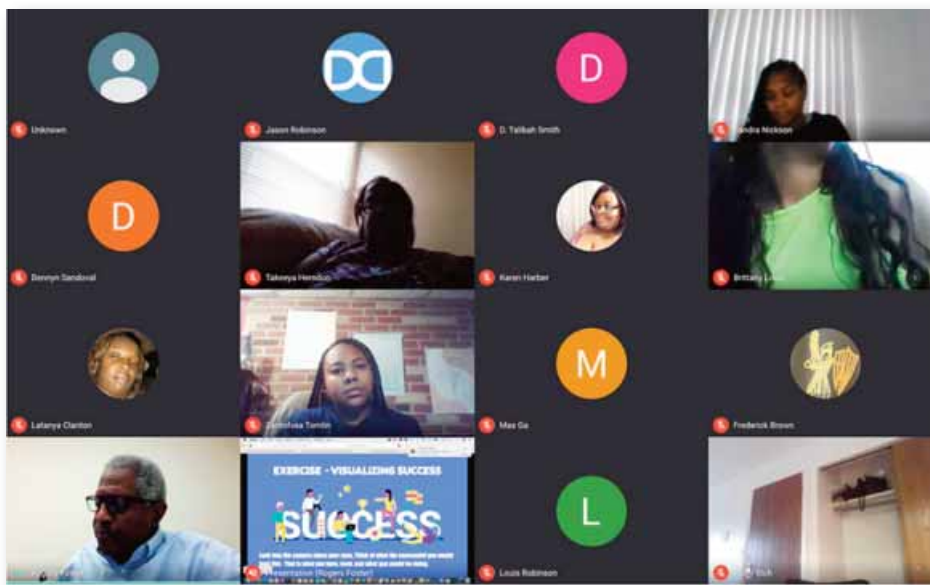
D

Unknown

Jason Robinson

D. Talibah Smith

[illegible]ndra Nickson

D

Bennyn Sandoval

Takeeya Hendon

Karen Harber

Brittany L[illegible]

Latanya Clanton

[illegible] Tomlin

M

Mae Ga

Frederick Brown

EXERCISE - VISUALIZING SUCCESS

SUCCESS

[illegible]

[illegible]resentation (Rogers Foster)

L

Louis Robinson

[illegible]